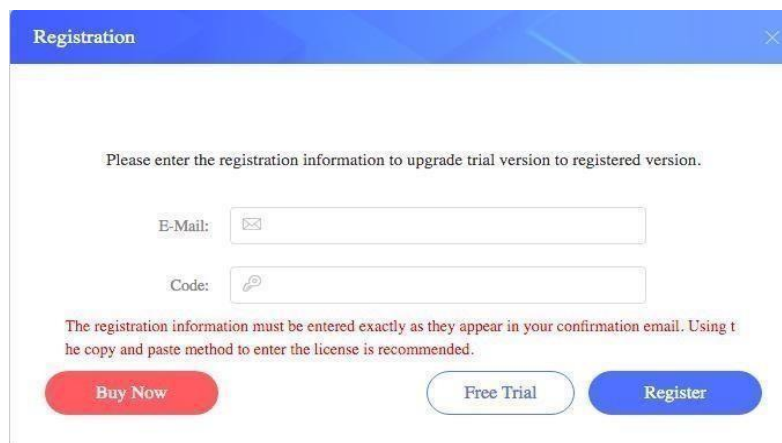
Registration

Please enter the registration information to upgrade trial version to registered version.

E-Mail:

Code:

The registration information must be entered exactly as they appear in your confirmation email. Using t he copy and paste method to enter the license is recommended.

Buy Now

Free Trial

Register